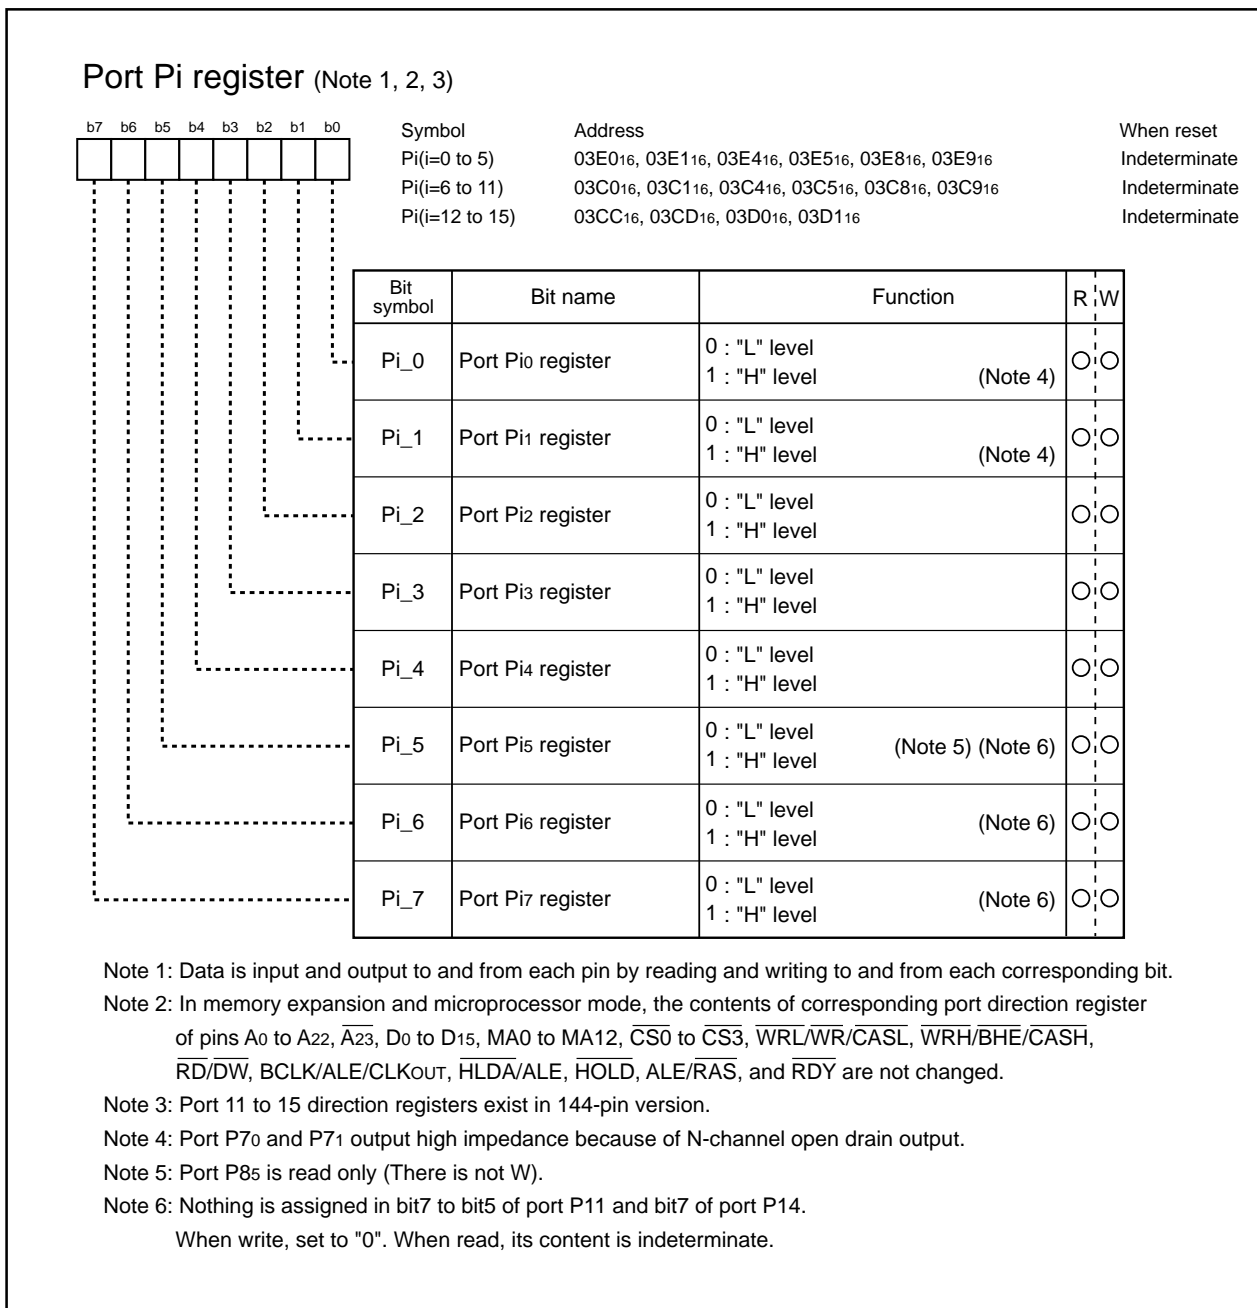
Port Pi register (Note 1, 2, 3)

b7 b6 b5 b4 b3 b2 b1 b0

| Symbol | Address | When reset |
|---|---|---|
| Pi(i=0 to 5) | $03E0_{16}$, $03E1_{16}$, $03E4_{16}$, $03E5_{16}$, $03E8_{16}$, $03E9_{16}$ | Indeterminate |
| Pi(i=6 to 11) | $03C0_{16}$, $03C1_{16}$, $03C4_{16}$, $03C5_{16}$, $03C8_{16}$, $03C9_{16}$ | Indeterminate |
| Pi(i=12 to 15) | $03CC_{16}$, $03CD_{16}$, $03D0_{16}$, $03D1_{16}$ | Indeterminate |

| Bit symbol | Bit name | Function | R | W |
|---|---|---|---|---|
| Pi_0 | Port $Pi_0$ register | 0 : "L" level<br>1 : "H" level (Note 4) | ○ | ○ |
| Pi_1 | Port $Pi_1$ register | 0 : "L" level<br>1 : "H" level (Note 4) | ○ | ○ |
| Pi_2 | Port $Pi_2$ register | 0 : "L" level<br>1 : "H" level | ○ | ○ |
| Pi_3 | Port $Pi_3$ register | 0 : "L" level<br>1 : "H" level | ○ | ○ |
| Pi_4 | Port $Pi_4$ register | 0 : "L" level<br>1 : "H" level | ○ | ○ |
| Pi_5 | Port $Pi_5$ register | 0 : "L" level<br>1 : "H" level (Note 5) (Note 6) | ○ | ○ |
| Pi_6 | Port $Pi_6$ register | 0 : "L" level<br>1 : "H" level (Note 6) | ○ | ○ |
| Pi_7 | Port $Pi_7$ register | 0 : "L" level<br>1 : "H" level (Note 6) | ○ | ○ |

Note 1: Data is input and output to and from each pin by reading and writing to and from each corresponding bit.
Note 2: In memory expansion and microprocessor mode, the contents of corresponding port direction register of pins $A_0$ to $A_{22}$, $\overline{A_{23}}$, $D_0$ to $D_{15}$, MA0 to MA12, $\overline{CS0}$ to $\overline{CS3}$, $\overline{WRL}/\overline{WR}/\overline{CASL}$, $\overline{WRH}/\overline{BHE}/\overline{CASH}$, $\overline{RD}/\overline{DW}$, BCLK/ALE/$CLK_{OUT}$, $\overline{HLDA}$/ALE, $\overline{HOLD}$, ALE/$\overline{RAS}$, and $\overline{RDY}$ are not changed.
Note 3: Port 11 to 15 direction registers exist in 144-pin version.
Note 4: Port $P7_0$ and $P7_1$ output high impedance because of N-channel open drain output.
Note 5: Port $P8_5$ is read only (There is not W).
Note 6: Nothing is assigned in bit7 to bit5 of port P11 and bit7 of port P14.
When write, set to "0". When read, its content is indeterminate.